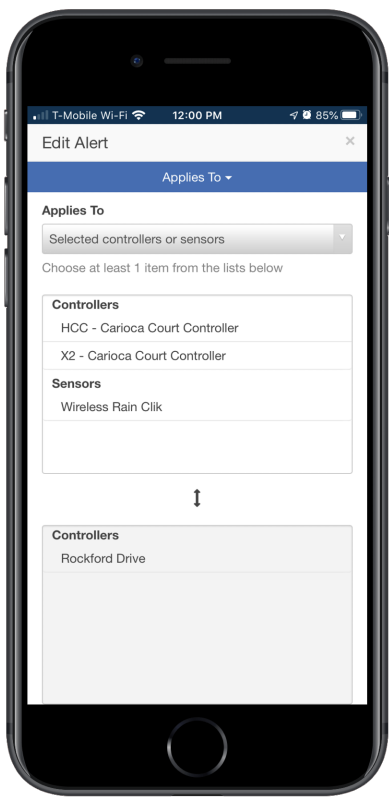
T-Mobile Wi-Fi 12:00 PM 85%

Edit Alert ×

Applies To ▾

Applies To

Selected controllers or sensors

Choose at least 1 item from the lists below

Controllers

HCC - Carioca Court Controller

X2 - Carioca Court Controller

Sensors

Wireless Rain Clik

Controllers

Rockford Drive